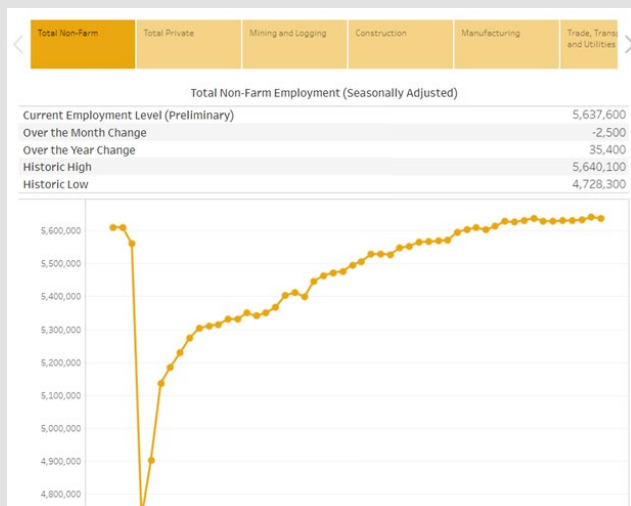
Total Non-Farm | Total Private | Mining and Logging | Construction | Manufacturing | Trade, Trans and Utilities

Total Non-Farm Employment (Seasonally Adjusted)

| | |
|---|---|
| Current Employment Level (Preliminary) | 5,637,600 |
| Over the Month Change | -2,500 |
| Over the Year Change | 35,400 |
| Historic High | 5,640,100 |
| Historic Low | 4,728,300 |

5,600,000
5,500,000
5,400,000
5,300,000
5,200,000
5,100,000
5,000,000
4,900,000
4,800,000